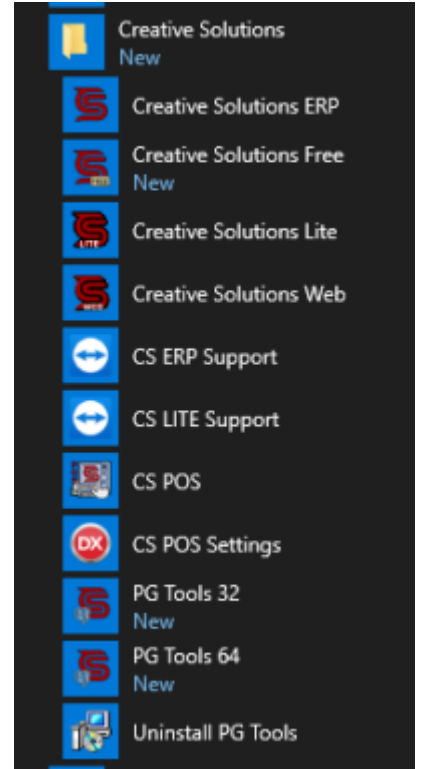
Creative Solutions
New

Creative Solutions ERP

Creative Solutions Free
New

LITE
Creative Solutions Lite

WEB
Creative Solutions Web

CS ERP Support

CS LITE Support

CS POS

DX
CS POS Settings

PG Tools 32
New

PG Tools 64
New

Uninstall PG Tools